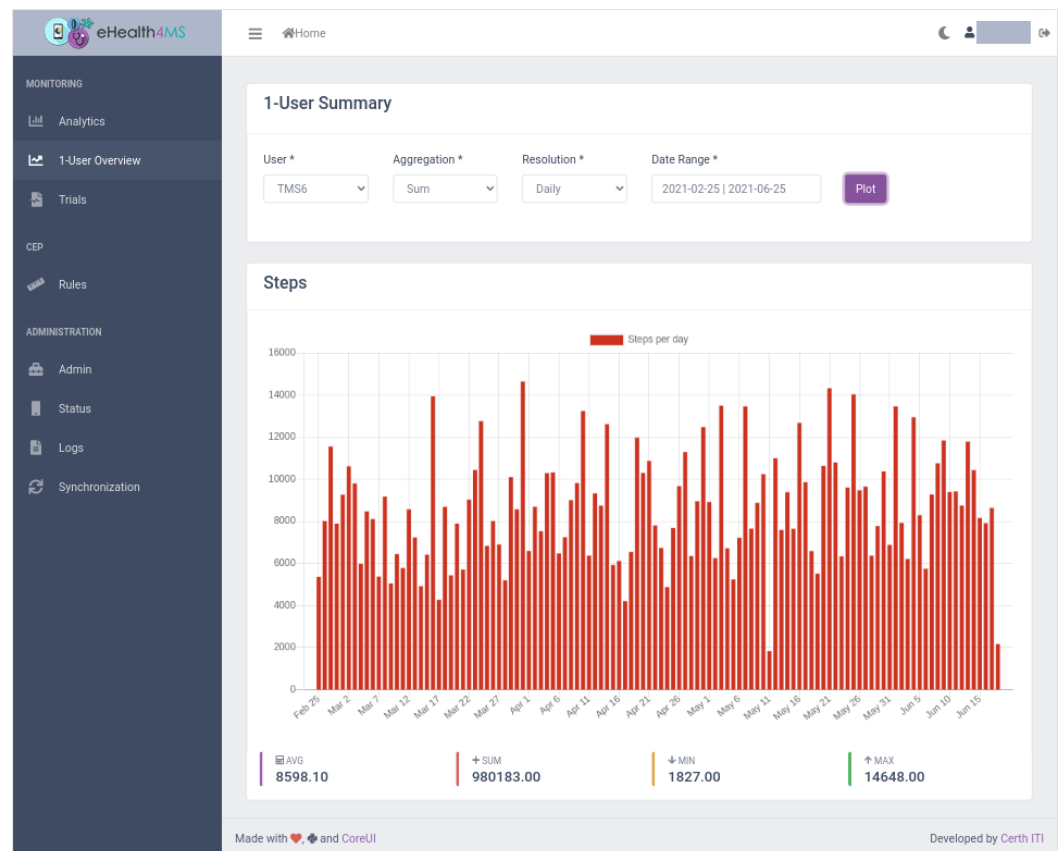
eHealth4MS

Home

MONITORING

Analytics

1-User Overview

Trials

CEP

Rules

ADMINISTRATION

Admin

Status

Logs

Synchronization

1-User Summary

User *
TMS6

Aggregation *
Sum

Resolution *
Daily

Date Range *
2021-02-25 | 2021-06-25

Plot

Steps

Steps per day

16000
14000
12000
10000
8000
6000
4000
2000
0

Feb 25, Mar 2, Mar 7, Mar 12, Mar 17, Mar 22, Mar 27, Apr 1, Apr 6, Apr 11, Apr 16, Apr 21, Apr 26, May 1, May 6, May 11, May 16, May 21, May 26, May 31, Jun 5, Jun 10, Jun 15

AVG
8598.10

SUM
980183.00

MIN
1827.00

MAX
14648.00

Made with ❤, and CoreUI

Developed by Certh ITI